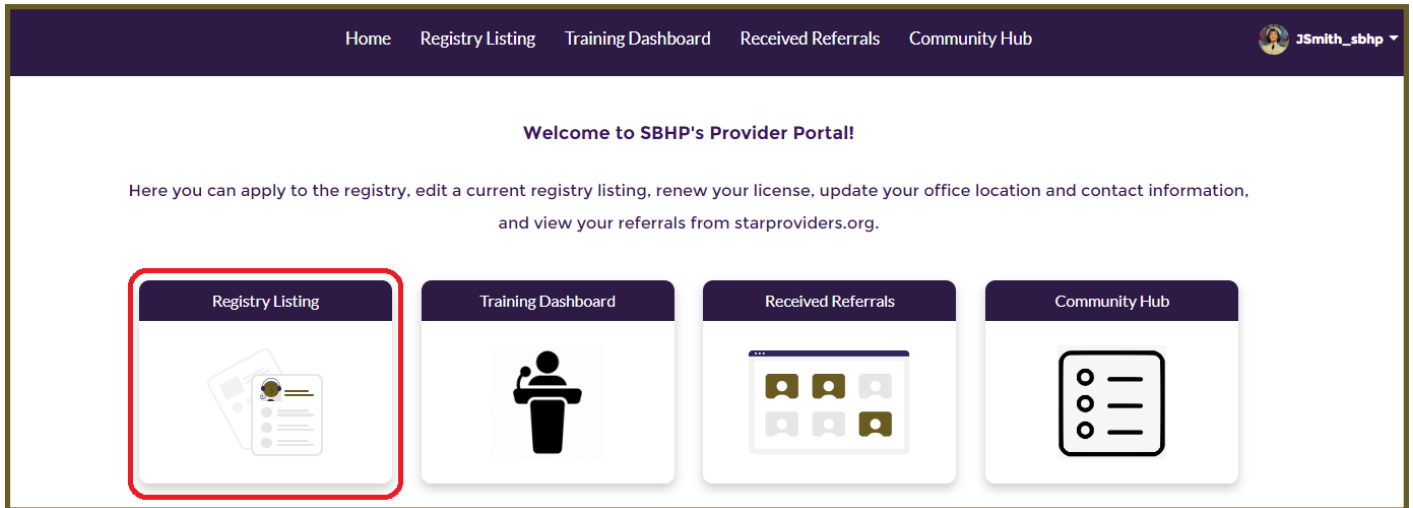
Home Registry Listing Training Dashboard Received Referrals Community Hub

JSmith_sbhp

Welcome to SBHP's Provider Portal!

Here you can apply to the registry, edit a current registry listing, renew your license, update your office location and contact information, and view your referrals from starproviders.org.

Registry Listing

Training Dashboard

Received Referrals

Community Hub